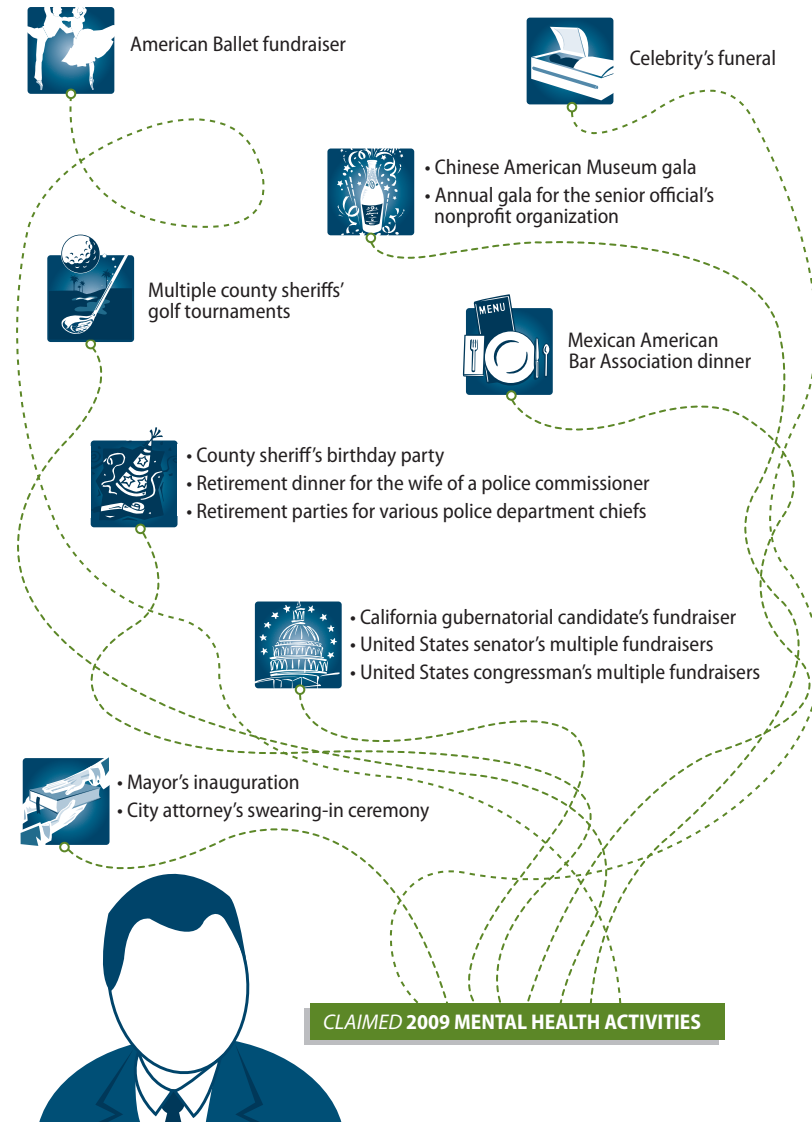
American Ballet fundraiser

Celebrity's funeral

• Chinese American Museum gala
• Annual gala for the senior official's nonprofit organization

Multiple county sheriffs' golf tournaments

MENU

Mexican American Bar Association dinner

• County sheriff's birthday party
• Retirement dinner for the wife of a police commissioner
• Retirement parties for various police department chiefs

• California gubernatorial candidate's fundraiser
• United States senator's multiple fundraisers
• United States congressman's multiple fundraisers

• Mayor's inauguration
• City attorney's swearing-in ceremony

CLAIMED 2009 MENTAL HEALTH ACTIVITIES